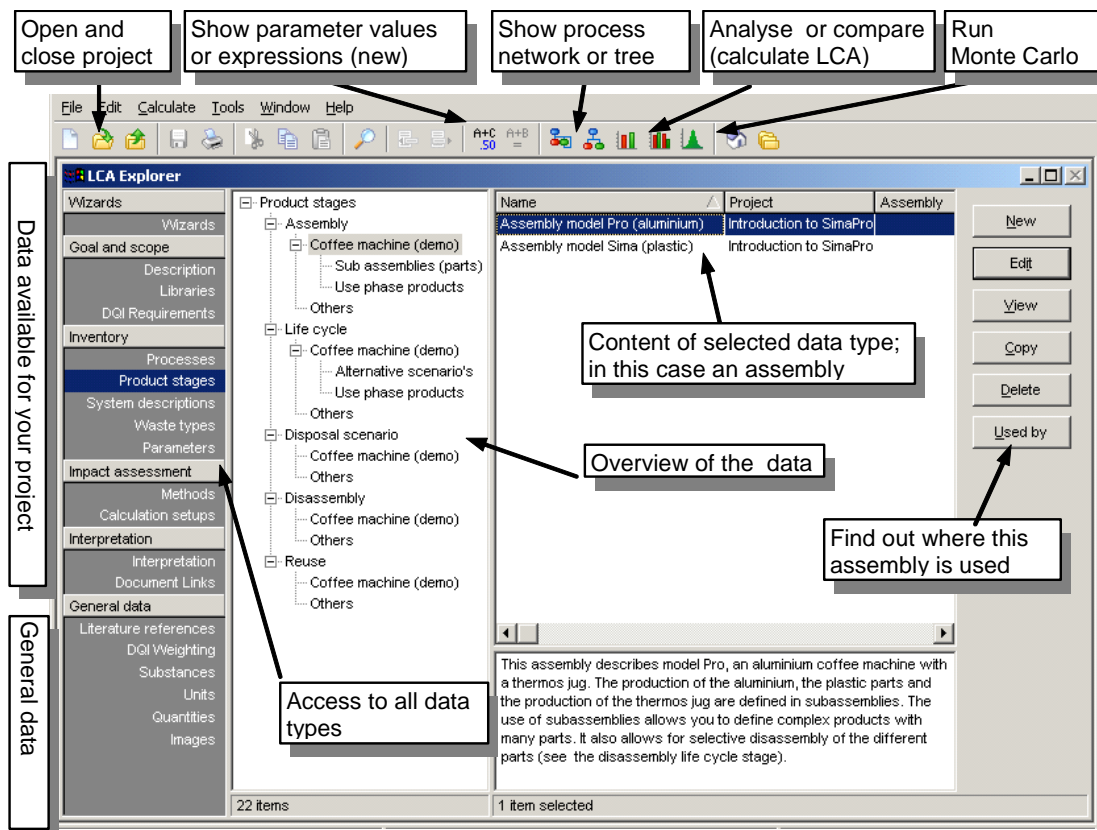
Open and close project

Show parameter values or expressions (new)

Show process network or tree

Analyse or compare (calculate LCA)

Run Monte Carlo

File Edit Calculate Tools Window Help

A+C .50 A+B =

LCA Explorer

Data available for your project

General data

Wizards
Wizards
Goal and scope
Description
Libraries
DQI Requirements
Inventory
Processes
Product stages
System descriptions
Waste types
Parameters
Impact assessment
Methods
Calculation setups
Interpretation
Interpretation
Document Links
General data
Literature references
DQI Weighting
Substances
Units
Quantities
Images

Product stages
Assembly
Coffee machine (demo)
Sub assemblies (parts)
Use phase products
Others
Life cycle
Coffee machine (demo)
Alternative scenario's
Use phase products
Others
Disposal scenario
Coffee machine (demo)
Others
Disassembly
Coffee machine (demo)
Others
Reuse
Coffee machine (demo)
Others

| Name | Project | Assembly |
|---|---|---|
| Assembly model Pro (aluminium) | Introduction to SimaPro | |
| Assembly model Sima (plastic) | Introduction to SimaPro | |

New
Edit
View
Copy
Delete
Used by

Content of selected data type; in this case an assembly

Overview of the data

Find out where this assembly is used

Access to all data types

This assembly describes model Pro, an aluminium coffee machine with a thermos jug. The production of the aluminium, the plastic parts and the production of the thermos jug are defined in subassemblies. The use of subassemblies allows you to define complex products with many parts. It also allows for selective disassembly of the different parts (see the disassembly life cycle stage).

22 items

1 item selected